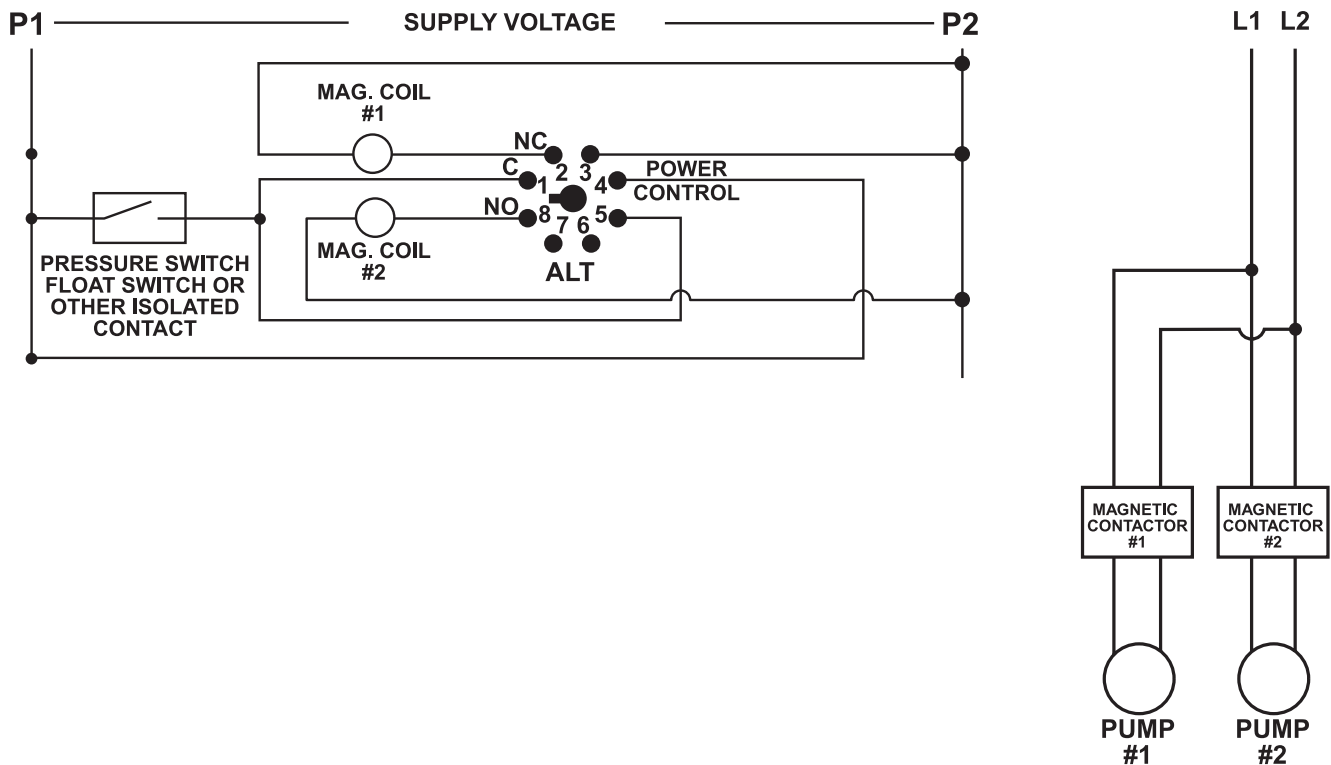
P1 SUPPLY VOLTAGE P2

L1 L2

MAG. COIL
#1

NC
C
2
3
1
4
POWER
CONTROL
NO
8
5
7
6
ALT

PRESSURE SWITCH
FLOAT SWITCH OR
OTHER ISOLATED
CONTACT

MAG. COIL
#2

MAGNETIC
CONTACTOR
#1

MAGNETIC
CONTACTOR
#2

PUMP
#1

PUMP
#2